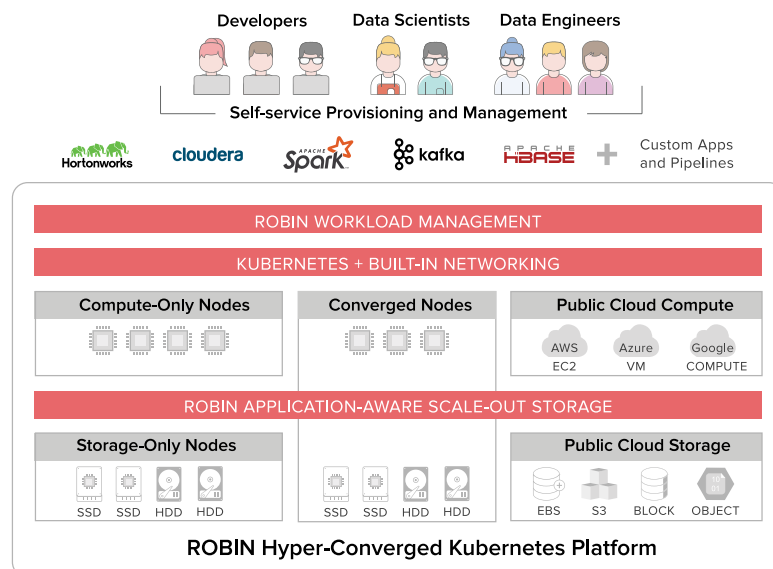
Developers
Data Scientists
Data Engineers

Self-service Provisioning and Management

Hortonworks
cloudera
APACHE Spark
kafka
APACHE HBASE
+
Custom Apps and Pipelines

ROBIN WORKLOAD MANAGEMENT

KUBERNETES + BUILT-IN NETWORKING

Compute-Only Nodes

Converged Nodes

Public Cloud Compute

AWS EC2
Azure VM
Google COMPUTE

ROBIN APPLICATION-AWARE SCALE-OUT STORAGE

Storage-Only Nodes

SSD SSD HDD HDD

SSD SSD HDD HDD

Public Cloud Storage

EBS S3 BLOCK OBJECT

ROBIN Hyper-Converged Kubernetes Platform